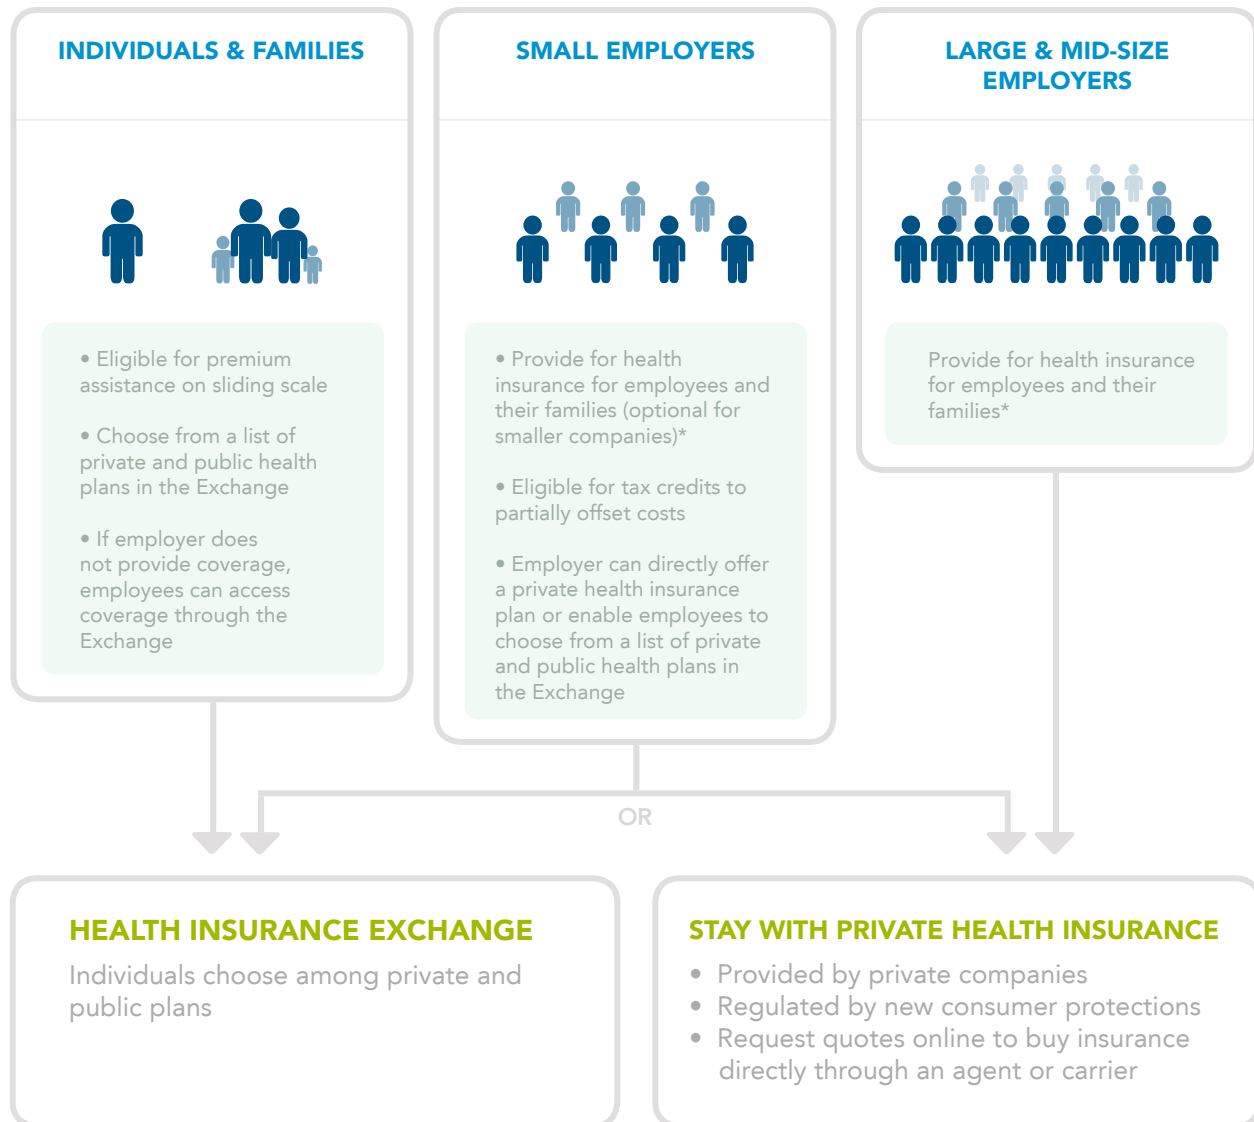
INDIVIDUALS & FAMILIES

• Eligible for premium assistance on sliding scale

• Choose from a list of private and public health plans in the Exchange

• If employer does not provide coverage, employees can access coverage through the Exchange

SMALL EMPLOYERS

• Provide for health insurance for employees and their families (optional for smaller companies)*

• Eligible for tax credits to partially offset costs

• Employer can directly offer a private health insurance plan or enable employees to choose from a list of private and public health plans in the Exchange

LARGE & MID-SIZE EMPLOYERS

Provide for health insurance for employees and their families*

OR

HEALTH INSURANCE EXCHANGE

Individuals choose among private and public plans

STAY WITH PRIVATE HEALTH INSURANCE

• Provided by private companies
• Regulated by new consumer protections
• Request quotes online to buy insurance directly through an agent or carrier